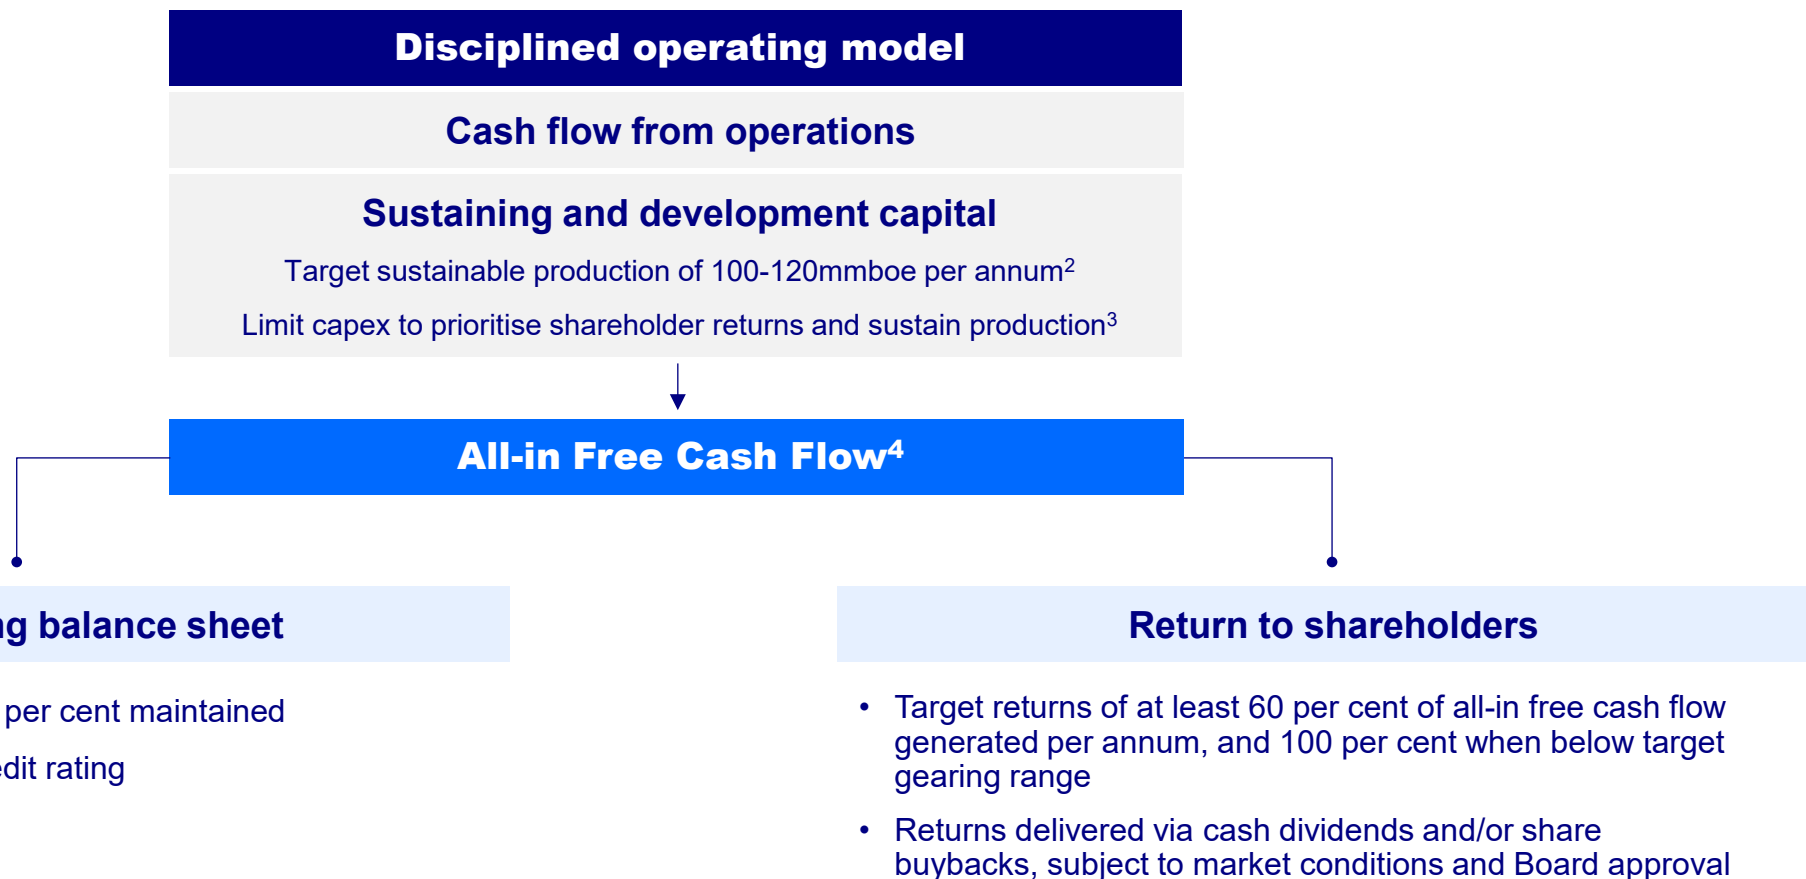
Disciplined operating model

Cash flow from operations

Sustaining and development capital

Target sustainable production of 100-120mmboe per annum$^2$

Limit capex to prioritise shareholder returns and sustain production$^3$

All-in Free Cash Flow$^4$

g balance sheet

per cent maintained

edit rating

Return to shareholders

• Target returns of at least 60 per cent of all-in free cash flow generated per annum, and 100 per cent when below target gearing range

• Returns delivered via cash dividends and/or share buybacks, subject to market conditions and Board approval